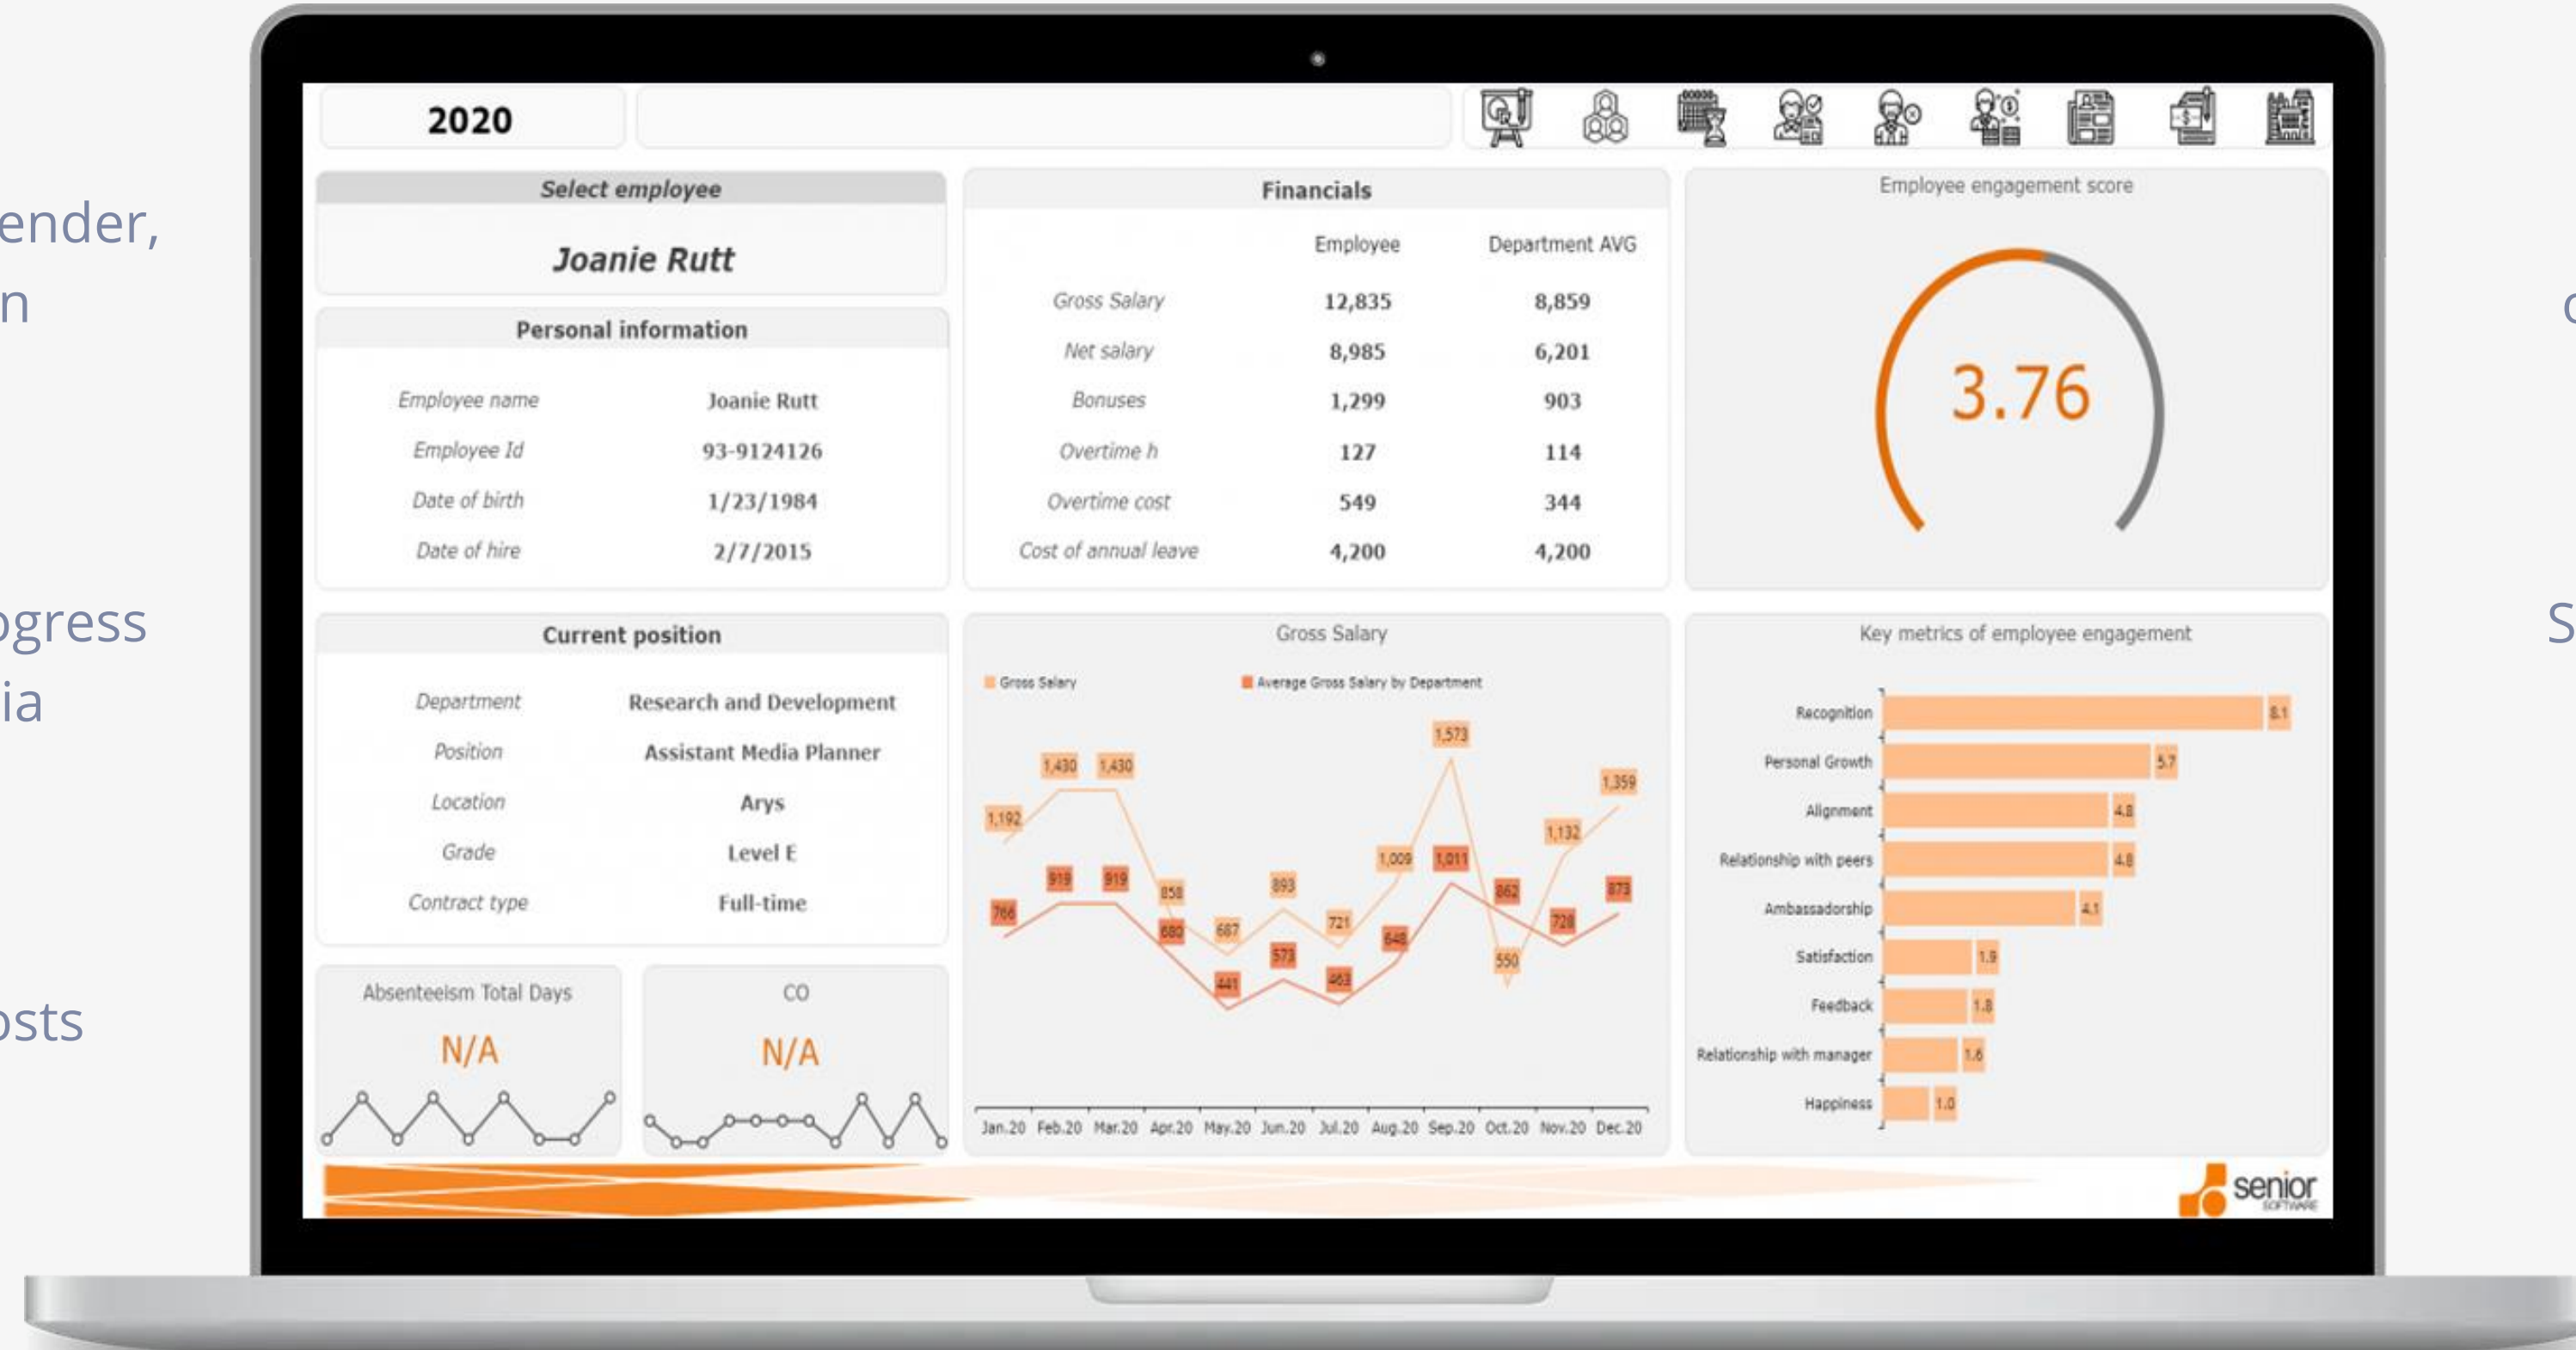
ender,
n

ogress
ia

osts

2020

Select employee

Joanie Rutt

Personal information

| | |
|---|---|
| Employee name | Joanie Rutt |
| Employee Id | 93-9124126 |
| Date of birth | 1/23/1984 |
| Date of hire | 2/7/2015 |

Financials

| | Employee | Department AVG |
|---|---|---|
| Gross Salary | 12,835 | 8,859 |
| Net salary | 8,985 | 6,201 |
| Bonuses | 1,299 | 903 |
| Overtime h | 127 | 114 |
| Overtime cost | 549 | 344 |
| Cost of annual leave | 4,200 | 4,200 |

Employee engagement score

3.76

Current position

| | |
|---|---|
| Department | Research and Development |
| Position | Assistant Media Planner |
| Location | Arys |
| Grade | Level E |
| Contract type | Full-time |

Gross Salary

Gross Salary   Average Gross Salary by Department

1,192 1,430 1,430 858 687 893 721 1,009 1,573 550 1,132 1,359
766 919 919 680 441 573 463 648 1,011 862 728 873

Jan.20 Feb.20 Mar.20 Apr.20 May.20 Jun.20 Jul.20 Aug.20 Sep.20 Oct.20 Nov.20 Dec.20

Key metrics of employee engagement

Recognition 8.1
Personal Growth 5.7
Alignment 4.8
Relationship with peers 4.8
Ambassadorship 4.1
Satisfaction 1.9
Feedback 1.8
Relationship with manager 1.6
Happiness 1.0

Absenteeism Total Days
N/A

CO
N/A

senior
SOFTWARE

c

S